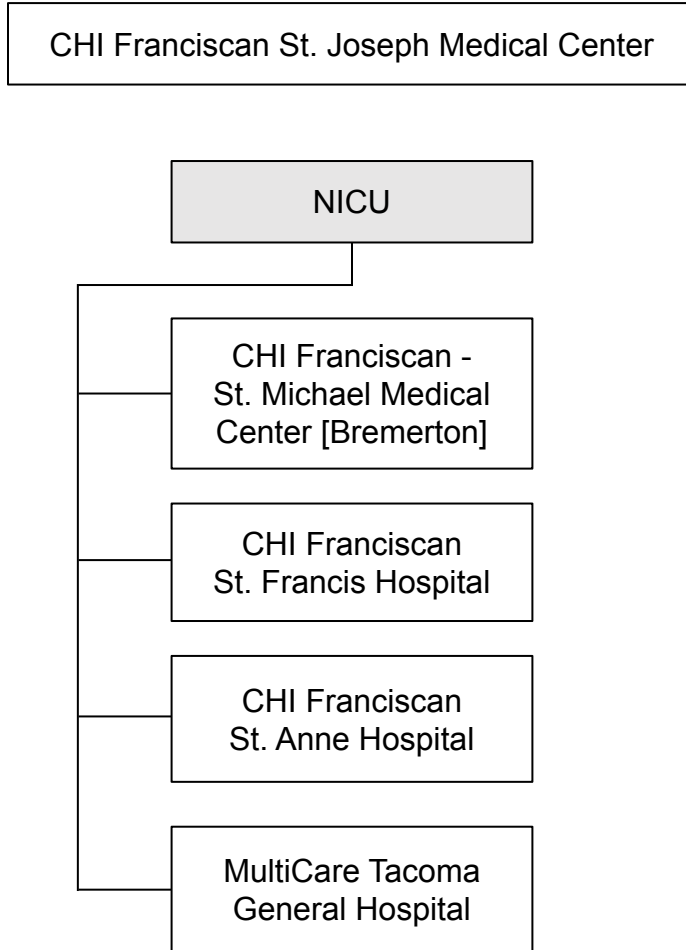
CHI Franciscan St. Joseph Medical Center

NICU

CHI Franciscan - St. Michael Medical Center [Bremerton]

CHI Franciscan St. Francis Hospital

CHI Franciscan St. Anne Hospital

MultiCare Tacoma General Hospital